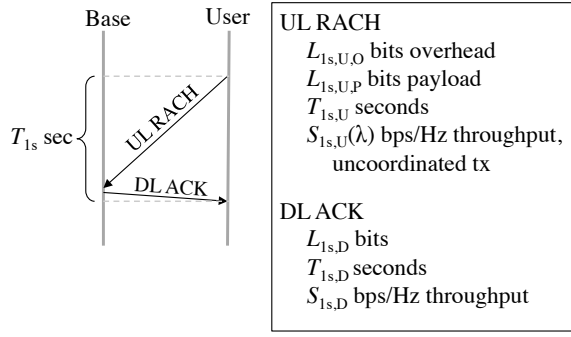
Base User

$T_{1s}$ sec

UL RACH

DL ACK

UL RACH
$L_{1s,U,O}$ bits overhead
$L_{1s,U,P}$ bits payload
$T_{1s,U}$ seconds
$S_{1s,U}(\lambda)$ bps/Hz throughput, uncoordinated tx

DL ACK
$L_{1s,D}$ bits
$T_{1s,D}$ seconds
$S_{1s,D}$ bps/Hz throughput